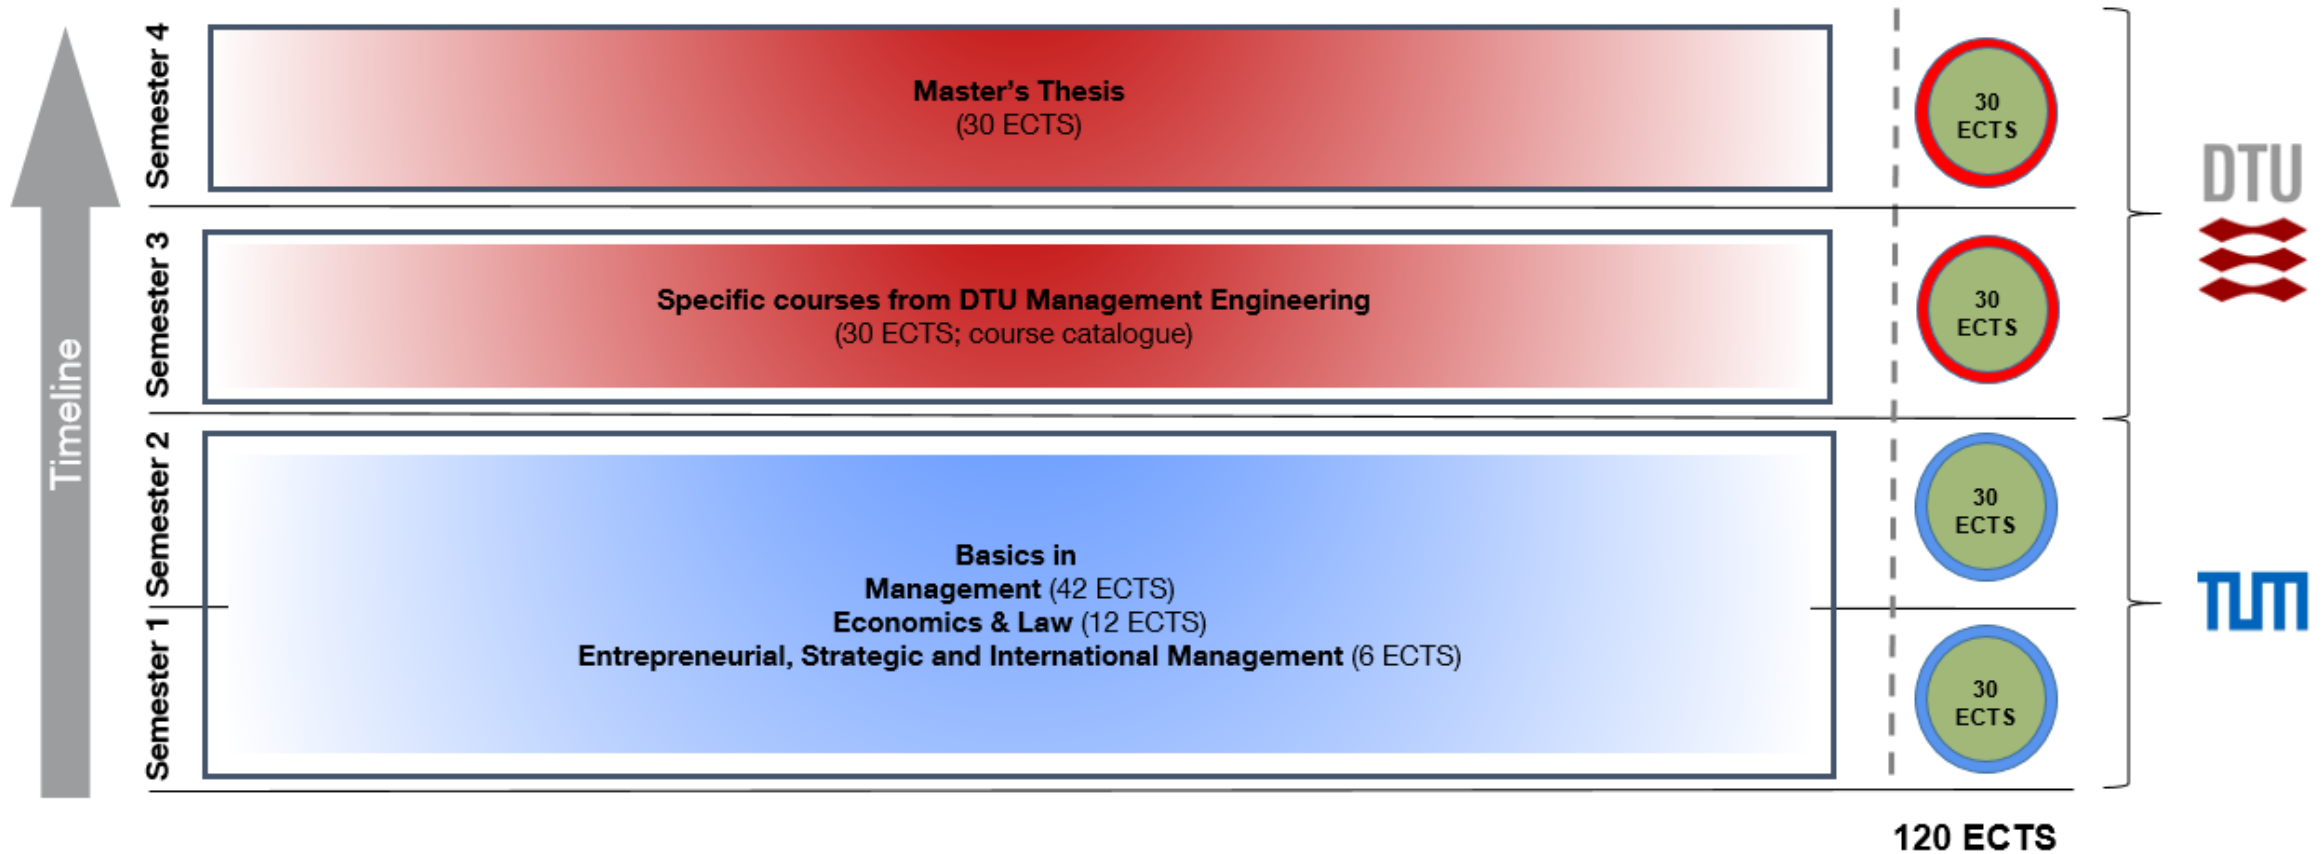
Timeline

Semester 4

Master's Thesis
(30 ECTS)

30 ECTS

Semester 3

Specific courses from DTU Management Engineering
(30 ECTS; course catalogue)

30 ECTS

DTU

Semester 2

Semester 1

Basics in
Management (42 ECTS)
Economics & Law (12 ECTS)
Entrepreneurial, Strategic and International Management (6 ECTS)

30 ECTS

30 ECTS

TUM

120 ECTS